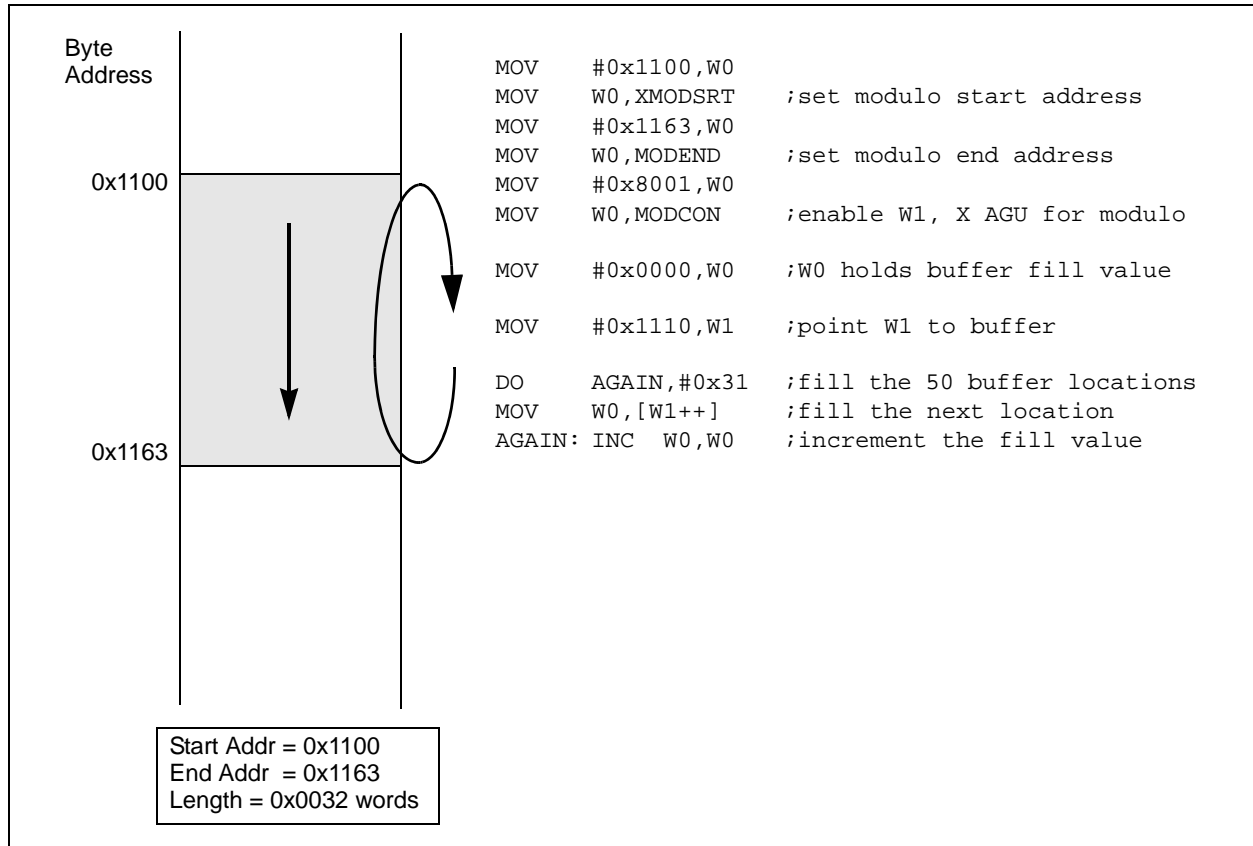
Byte Address

0x1100

0x1163

MOV #0x1100,W0
MOV W0,XMODSRT ;set modulo start address
MOV #0x1163,W0
MOV W0,MODEND ;set modulo end address
MOV #0x8001,W0
MOV W0,MODCON ;enable W1, X AGU for modulo

MOV #0x0000,W0 ;W0 holds buffer fill value

MOV #0x1110,W1 ;point W1 to buffer

DO AGAIN,#0x31 ;fill the 50 buffer locations
MOV W0,[W1++] ;fill the next location
AGAIN: INC W0,W0 ;increment the fill value

Start Addr = 0x1100
End Addr = 0x1163
Length = 0x0032 words